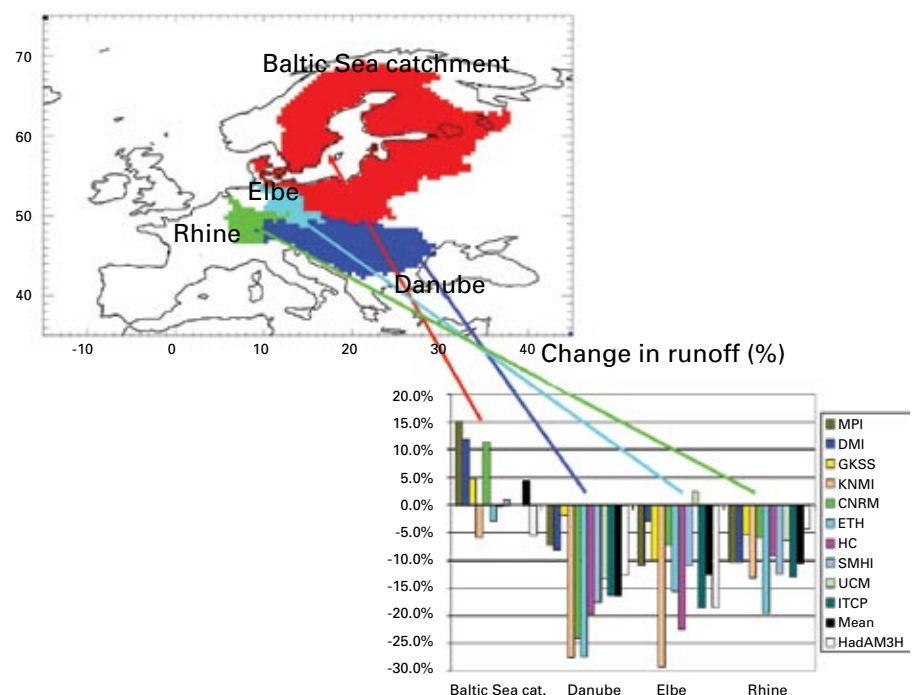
70
60
50
40
-10
0
10
20
30
40

Baltic Sea catchment
Elbe
Rhine
Danube

Change in runoff (%)

20.0%
15.0%
10.0%
5.0%
0.0%
-5.0%
-10.0%
-15.0%
-20.0%
-25.0%
-30.0%

Baltic Sea cat.
Danube
Elbe
Rhine

MPI
DMI
GKSS
KNMI
CNRM
ETH
HC
SMHI
UCM
ITCP
Mean
HadAM3H